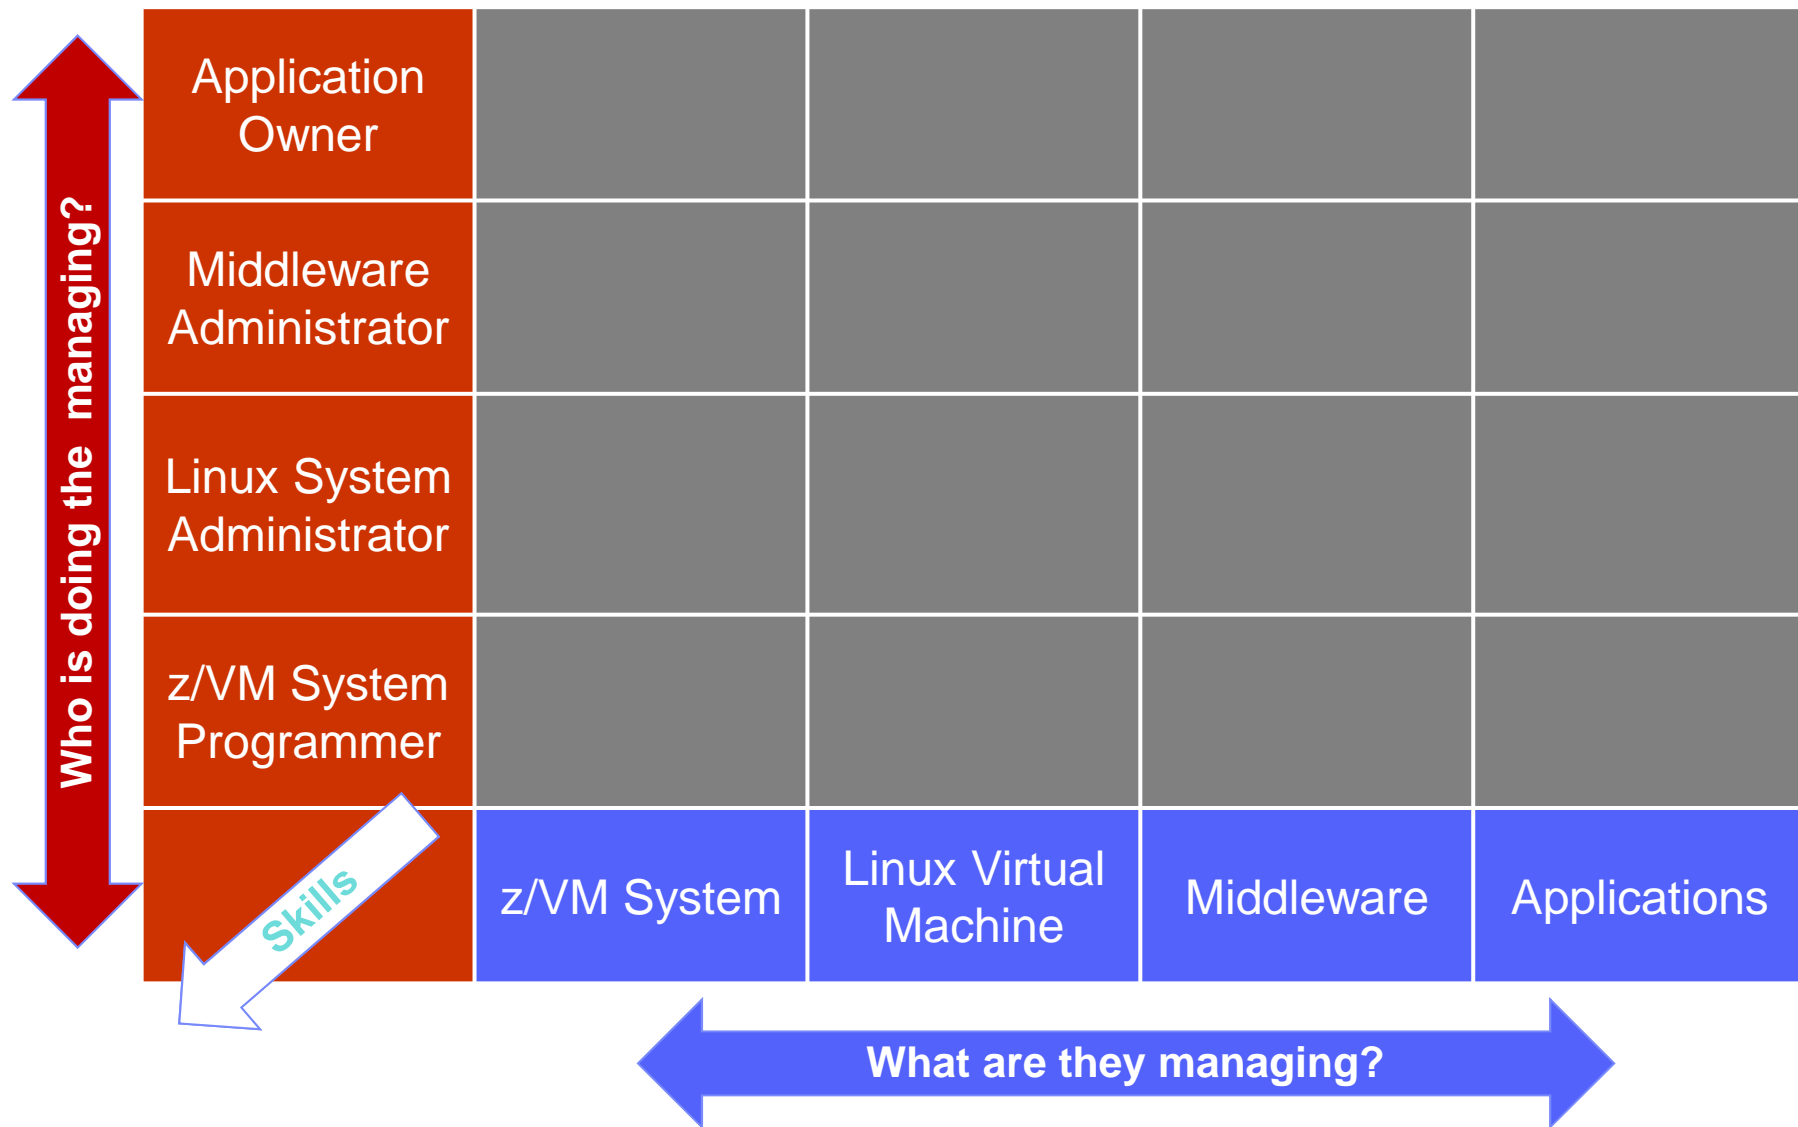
Who is doing the managing?

| Application Owner | | | | |
|---|---|---|---|---|
| Middleware Administrator | | | | |
| Linux System Administrator | | | | |
| z/VM System Programmer | | | | |
| Skills | z/VM System | Linux Virtual Machine | Middleware | Applications |

What are they managing?